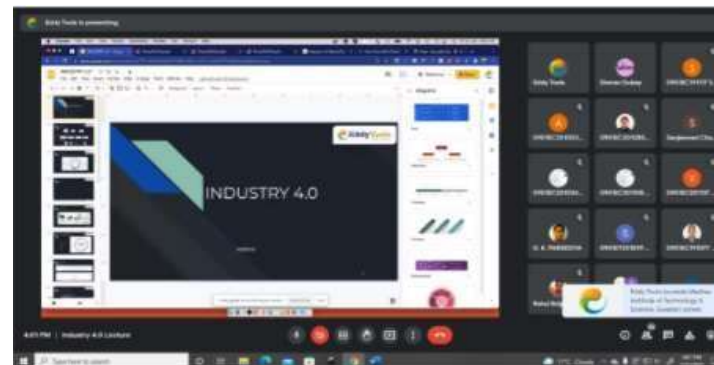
Eddy Tools is presenting

Eddy Tools

INDUSTRY 4.0

Eddy Tools

Sanjeevani Chu

R. K. PARBEDIYA

Rahul Raj

4:01 PM | Industry 4.0 Lecture

Eddy Tools Incubate Madhav Institute of Technology & Science, Gwalior Lecture

Type here to search